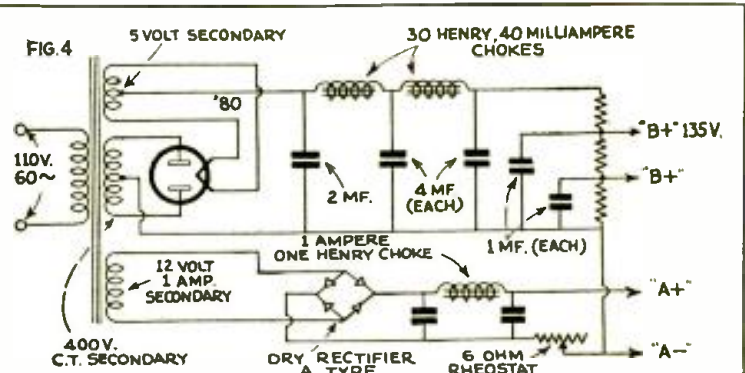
FIG. 4

5 VOLT SECONDARY

30 HENRY, 40 MILLIAMPERE CHOKES

'80

110V. 60~

2 MF.

4 MF (EACH)

"B+" 135V.

"B+"

1 MF. (EACH)

1 AMPERE ONE HENRY CHOKE

12 VOLT 1 AMP. SECONDARY

"A+"

"A-"

400V. C.T. SECONDARY

DRY RECTIFIER A TYPE

6 OHM RHEOSTAT